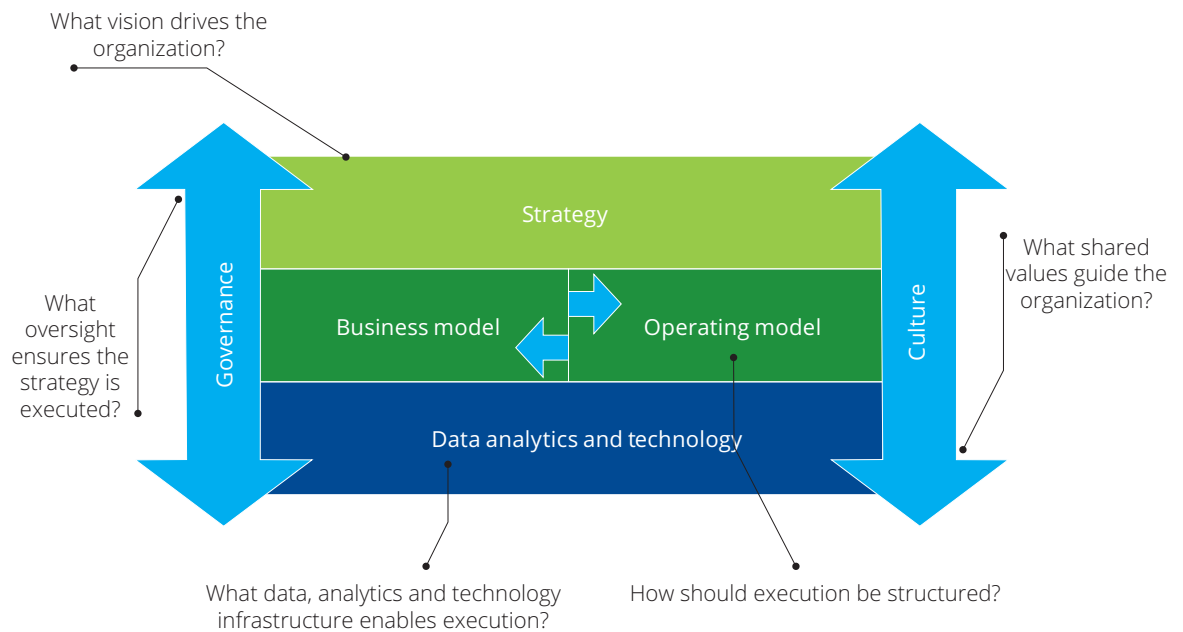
What vision drives the organization?

What oversight ensures the strategy is executed?

Governance

Strategy

Business model

Operating model

Data analytics and technology

Culture

What shared values guide the organization?

What data, analytics and technology infrastructure enables execution?

How should execution be structured?